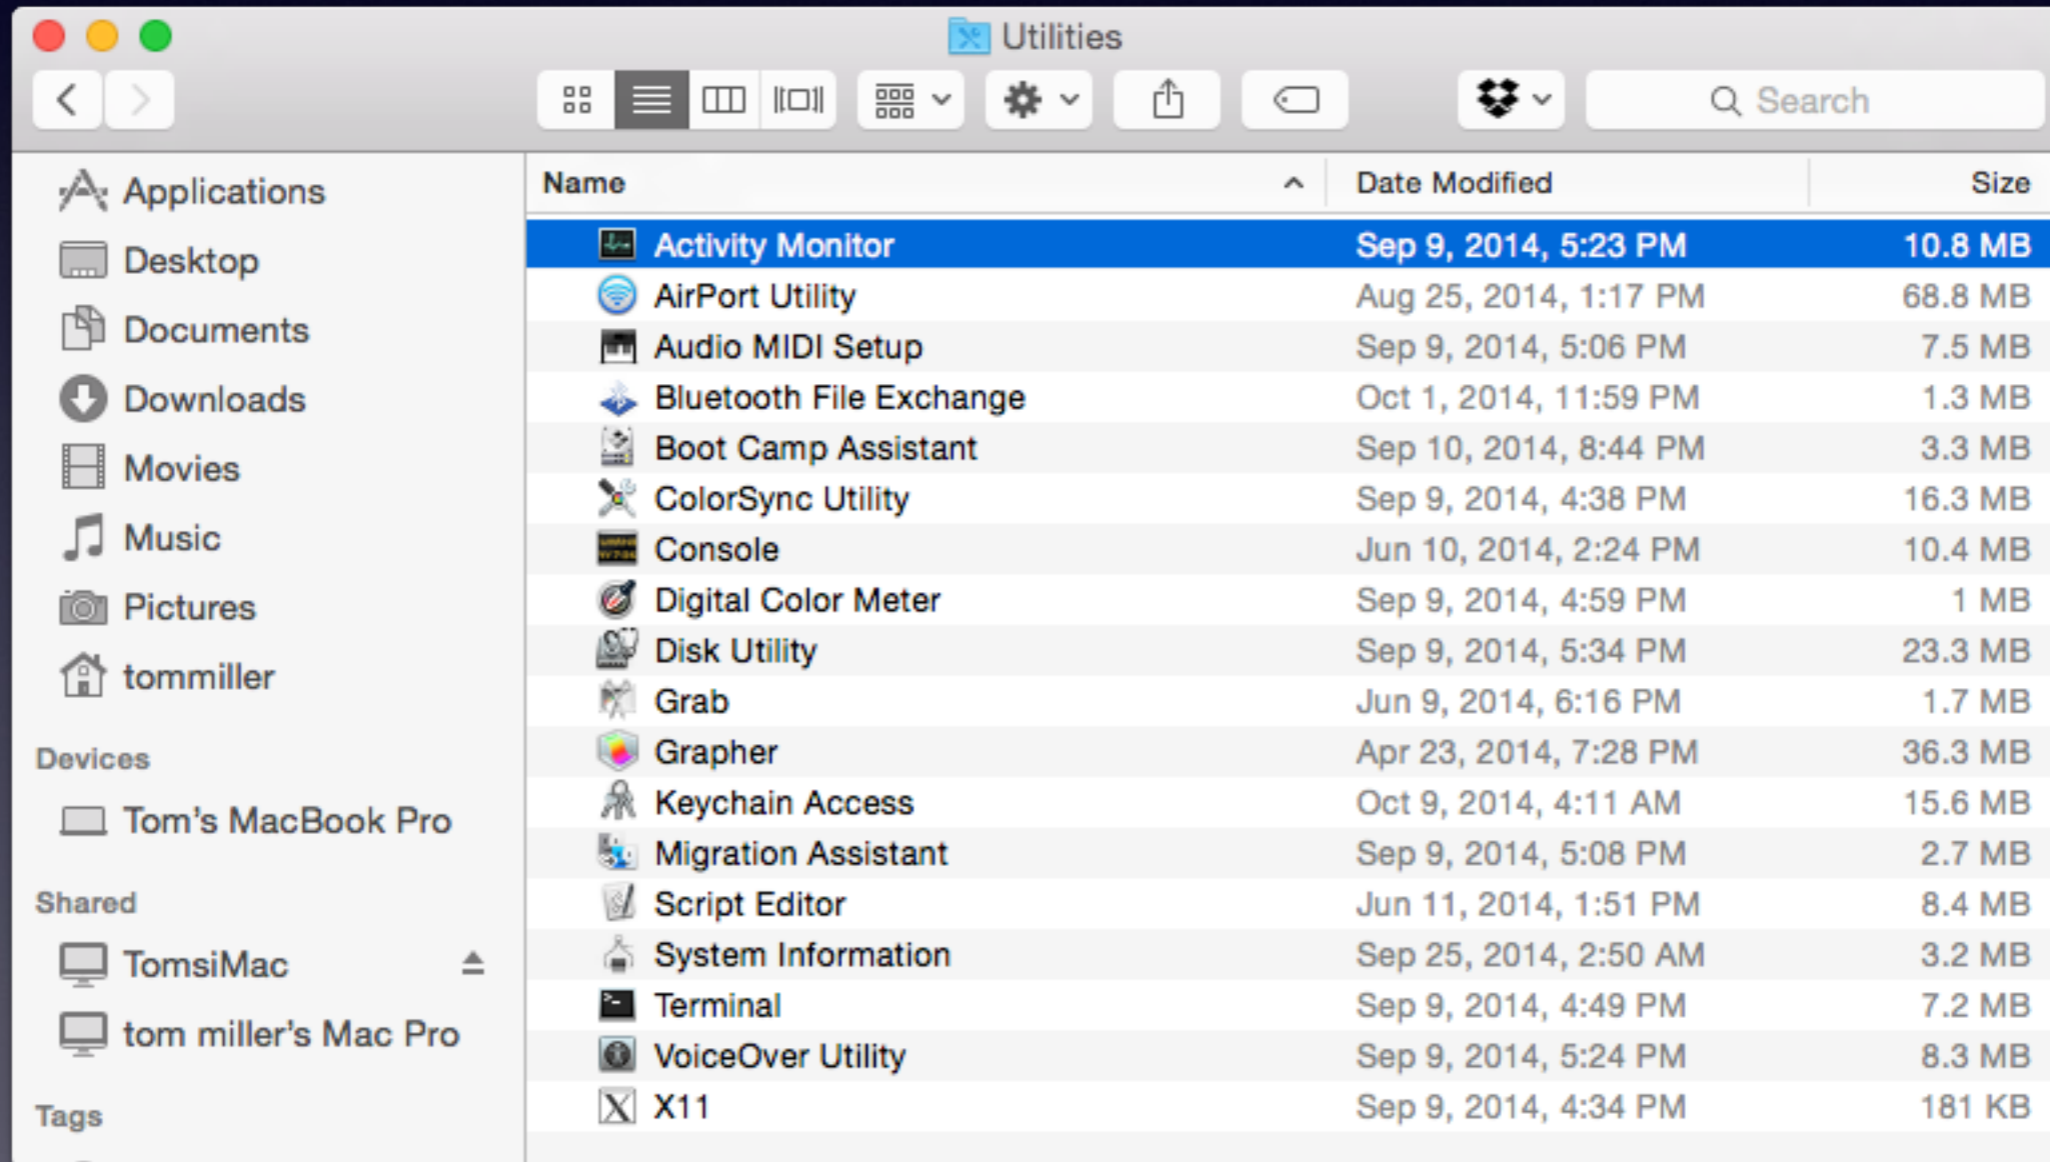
Utilities

Search

Applications
Desktop
Documents
Downloads
Movies
Music
Pictures
tommiller

Devices
Tom's MacBook Pro

Shared
TomsiMac
tom miller's Mac Pro

Tags

| Name | Date Modified | Size |
|---|---|---|
| Activity Monitor | Sep 9, 2014, 5:23 PM | 10.8 MB |
| AirPort Utility | Aug 25, 2014, 1:17 PM | 68.8 MB |
| Audio MIDI Setup | Sep 9, 2014, 5:06 PM | 7.5 MB |
| Bluetooth File Exchange | Oct 1, 2014, 11:59 PM | 1.3 MB |
| Boot Camp Assistant | Sep 10, 2014, 8:44 PM | 3.3 MB |
| ColorSync Utility | Sep 9, 2014, 4:38 PM | 16.3 MB |
| Console | Jun 10, 2014, 2:24 PM | 10.4 MB |
| Digital Color Meter | Sep 9, 2014, 4:59 PM | 1 MB |
| Disk Utility | Sep 9, 2014, 5:34 PM | 23.3 MB |
| Grab | Jun 9, 2014, 6:16 PM | 1.7 MB |
| Grapher | Apr 23, 2014, 7:28 PM | 36.3 MB |
| Keychain Access | Oct 9, 2014, 4:11 AM | 15.6 MB |
| Migration Assistant | Sep 9, 2014, 5:08 PM | 2.7 MB |
| Script Editor | Jun 11, 2014, 1:51 PM | 8.4 MB |
| System Information | Sep 25, 2014, 2:50 AM | 3.2 MB |
| Terminal | Sep 9, 2014, 4:49 PM | 7.2 MB |
| VoiceOver Utility | Sep 9, 2014, 5:24 PM | 8.3 MB |
| X11 | Sep 9, 2014, 4:34 PM | 181 KB |